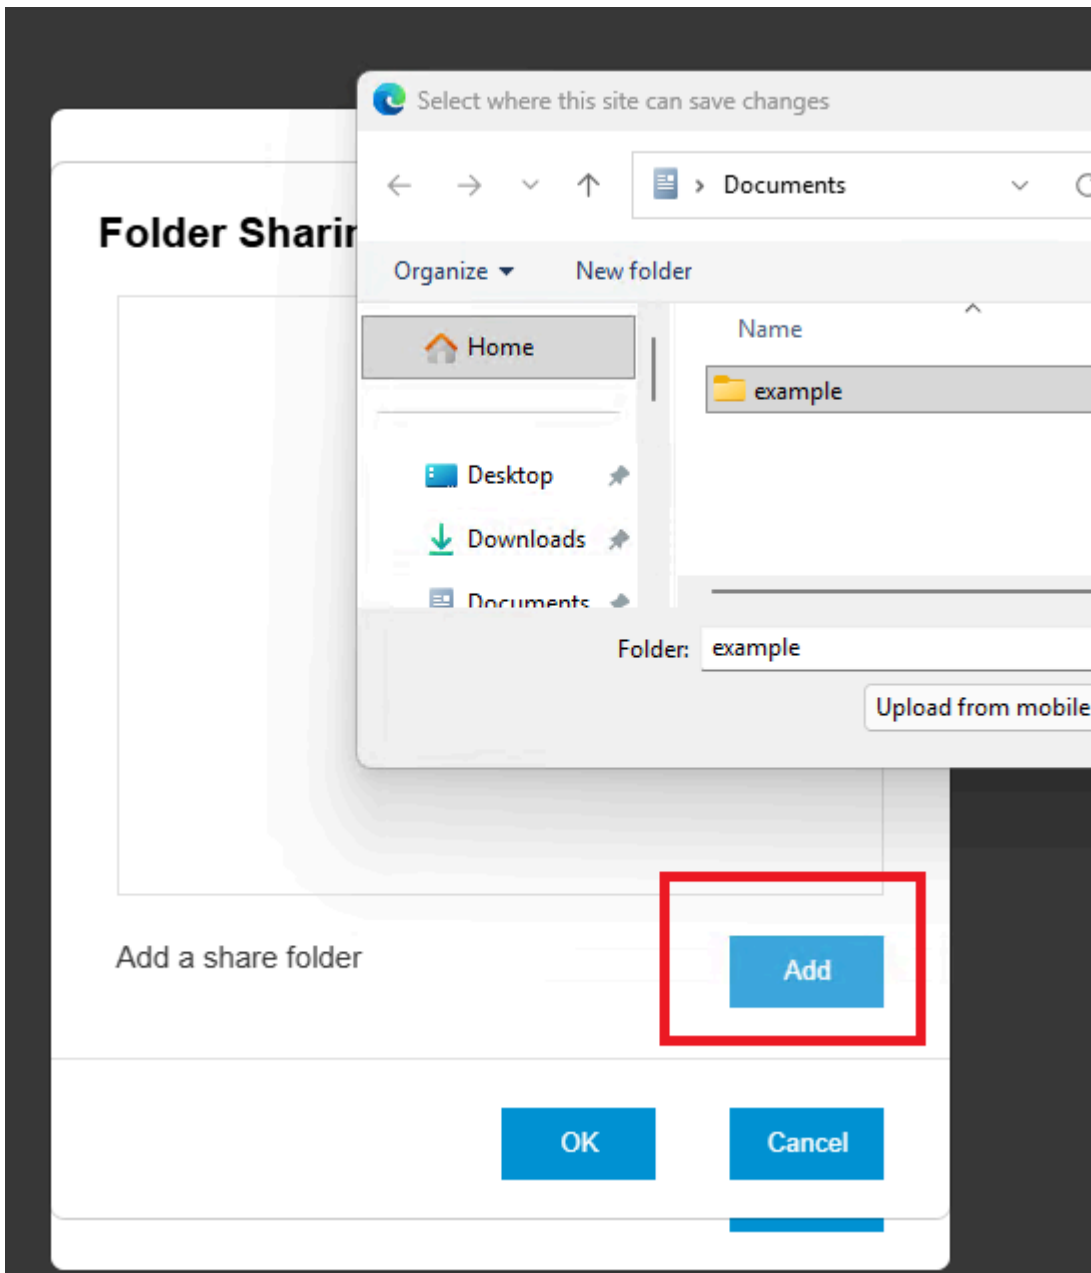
Select where this site can save changes

Documents

Organize ▾

New folder

Home

Desktop

Downloads

Documents

Name

example

Folder: example

Upload from mobile

Folder Sharir

Add a share folder

Add

OK

Cancel